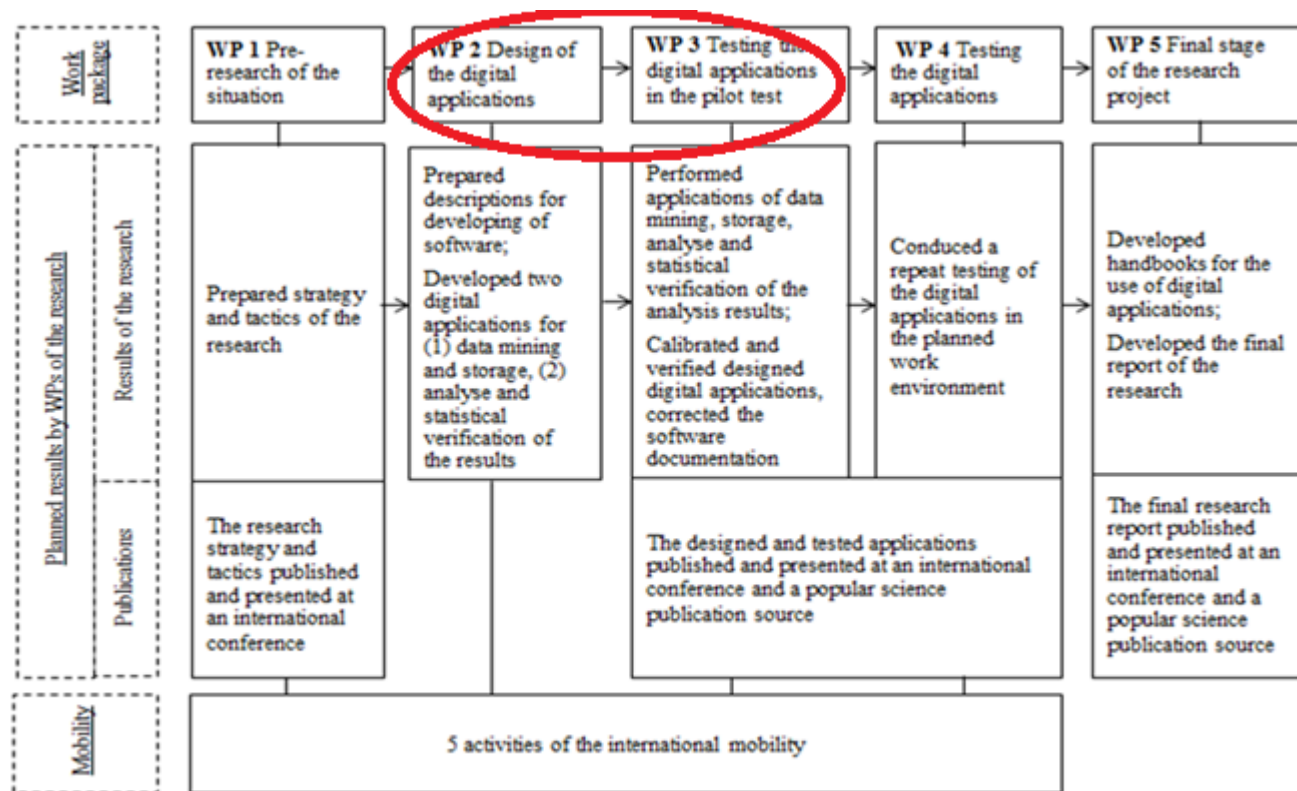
Work package

WP 1 Pre-research of the situation

WP 2 Design of the digital applications

WP 3 Testing the digital applications in the pilot test

WP 4 Testing the digital applications

WP 5 Final stage of the research project

Planned results by WPs of the research

Results of the research

Prepared strategy and tactics of the research

Prepared descriptions for developing of software;

Developed two digital applications for (1) data mining and storage, (2) analyse and statistical verification of the results

Performed applications of data mining, storage, analyse and statistical verification of the analysis results;

Calibrated and verified designed digital applications, corrected the software documentation

Conduced a repeat testing of the digital applications in the planned work environment

Developed handbooks for the use of digital applications;

Developed the final report of the research

Publications

The research strategy and tactics published and presented at an international conference

The designed and tested applications published and presented at an international conference and a popular science publication source

The final research report published and presented at an international conference and a popular science publication source

Mobility

5 activities of the international mobility